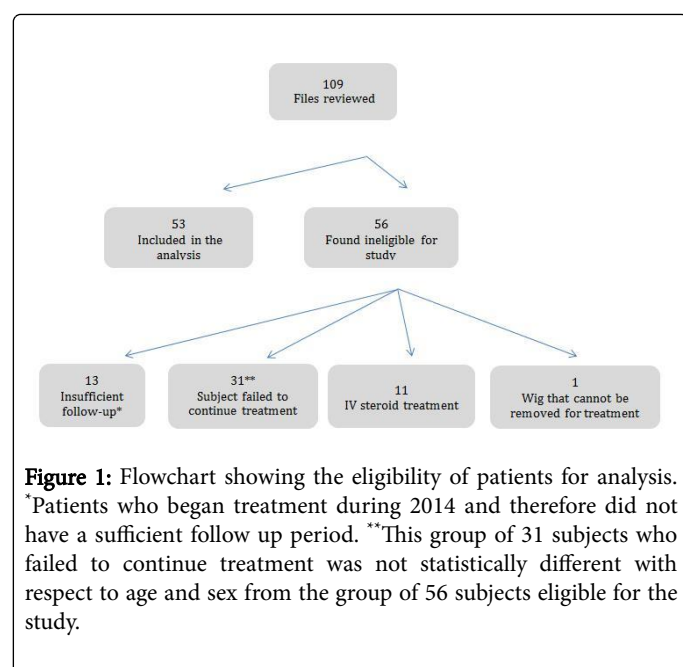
109
Files reviewed

53
Included in the analysis

56
Found ineligible for study

13
Insufficient follow-up*

31**
Subject failed to continue treatment

11
IV steroid treatment

1
Wig that cannot be removed for treatment

Figure 1: Flowchart showing the eligibility of patients for analysis. *Patients who began treatment during 2014 and therefore did not have a sufficient follow up period. **This group of 31 subjects who failed to continue treatment was not statistically different with respect to age and sex from the group of 56 subjects eligible for the study.